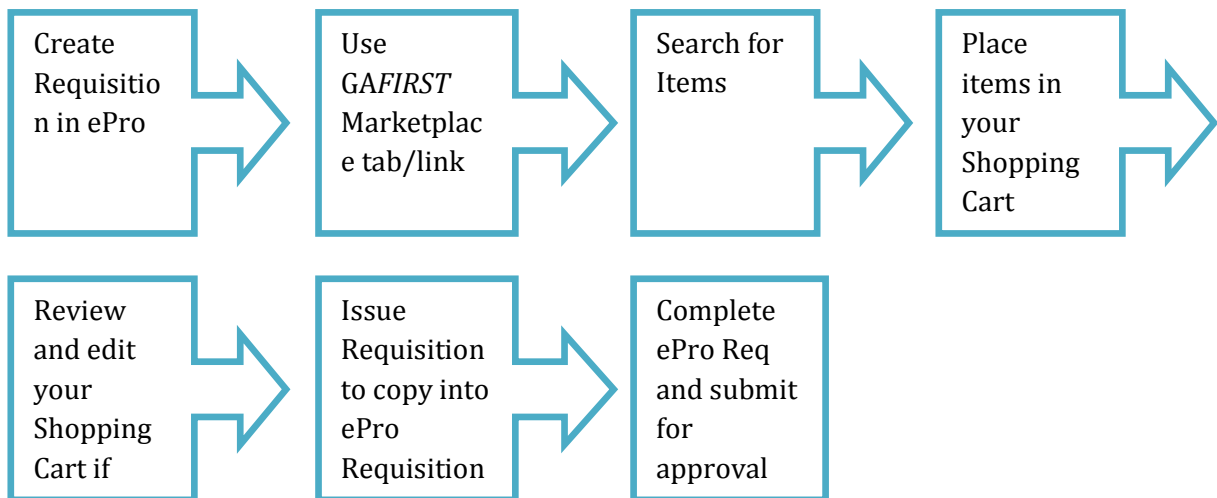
Create Requisition in ePro

Use GA*FIRST* Marketplace tab/link

Search for Items

Place items in your Shopping Cart

Review and edit your Shopping Cart if

Issue Requisition to copy into ePro Requisition

Complete ePro Req and submit for approval